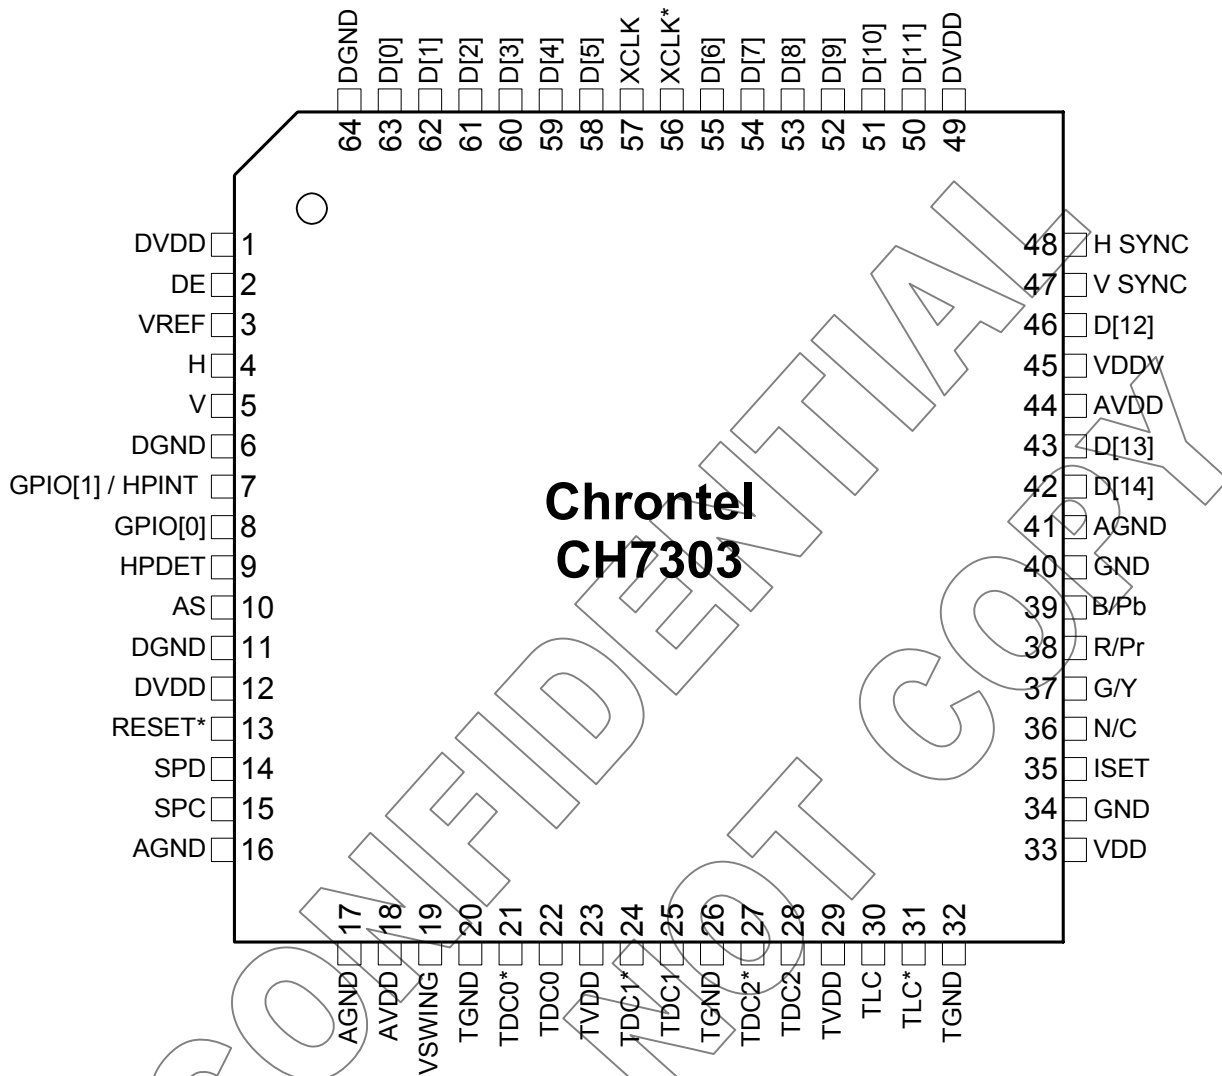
DGND 64
D[0] 63
D[1] 62
D[2] 61
D[3] 60
D[4] 59
D[5] 58
XCLK 57
XCLK* 56
D[6] 55
D[7] 54
D[8] 53
D[9] 52
D[10] 51
D[11] 50
DVDD 49

DVDD 1
DE 2
VREF 3
H 4
V 5
DGND 6
GPIO[1] / HPINT 7
GPIO[0] 8
HPDET 9
AS 10
DGND 11
DVDD 12
RESET* 13
SPD 14
SPC 15
AGND 16

Chrontel
CH7303

48 H SYNC
47 V SYNC
46 D[12]
45 VDDV
44 AVDD
43 D[13]
42 D[14]
41 AGND
40 GND
39 B/Pb
38 R/Pr
37 G/Y
36 N/C
35 ISET
34 GND
33 VDD

17 AGND
18 AVDD
19 VSWING
20 TGND
21 TDC0*
22 TDC0
23 TVDD
24 TDC1*
25 TDC1
26 TGND
27 TDC2*
28 TDC2
29 TVDD
30 TLC
31 TLC*
32 TGND

CONFIDENTIAL
NOT COPY